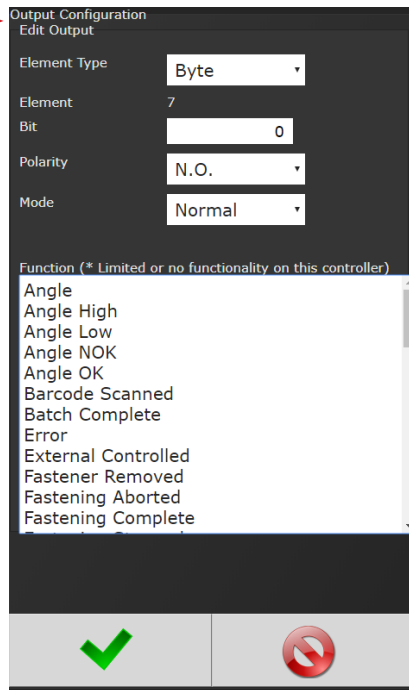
Output Configuration
Edit Output

Element Type
Byte

Element
7

Bit
0

Polarity
N.O.

Mode
Normal

Function (* Limited or no functionality on this controller)
Angle
Angle High
Angle Low
Angle NOK
Angle OK
Barcode Scanned
Batch Complete
Error
External Controlled
Fastener Removed
Fastening Aborted
Fastening Complete
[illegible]